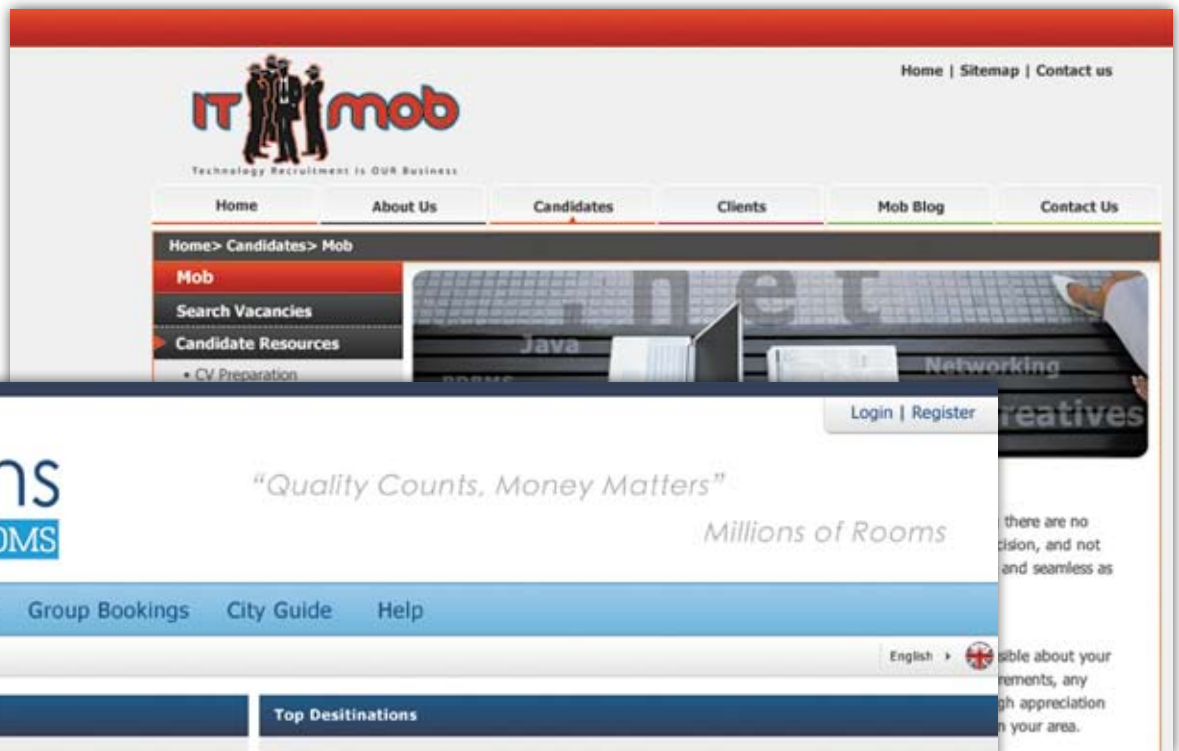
Home | Sitemap | Contact us

IT mob
Technology Recruitment is OUR Business

Home
About Us
Candidates
Clients
Mob Blog
Contact Us

Home> Candidates> Mob

Mob
Search Vacancies
Candidate Resources
• CV Preparation

.net
Java
Networking
reatives

Login | Register

ns
OMS

"Quality Counts, Money Matters"

Millions of Rooms

Group Bookings
City Guide
Help

English

Top Desitinations

there are no
cision, and not
and seamless as

sible about your
rements, any
gh appreciation
n your area.